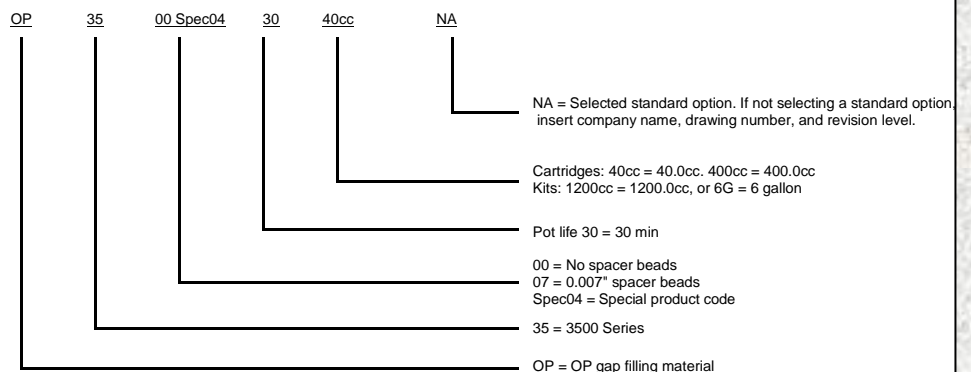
OP 35 00 Spec04 30 40cc NA

NA = Selected standard option. If not selecting a standard option, insert company name, drawing number, and revision level.

Cartridges: 40cc = 40.0cc. 400cc = 400.0cc
Kits: 1200cc = 1200.0cc, or 6G = 6 gallon

Pot life 30 = 30 min

00 = No spacer beads
07 = 0.007" spacer beads
Spec04 = Special product code

35 = 3500 Series

OP = OP gap filling material